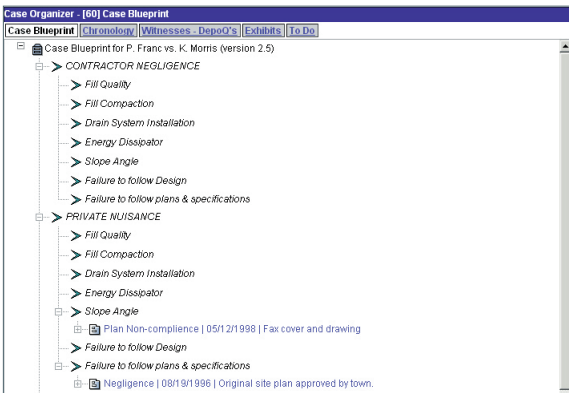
Case Organizer - [60] Case Blueprint

Case Blueprint | Chronology | Witnesses - DepoQ's | Exhibits | To Do

Case Blueprint for P. Franc vs. K. Morris (version 2.5)

CONTRACTOR NEGLIGENCE
Fill Quality
Fill Compaction
Drain System Installation
Energy Dissipator
Slope Angle
Failure to follow Design
Failure to follow plans & specifications

PRIVATE NUISANCE
Fill Quality
Fill Compaction
Drain System Installation
Energy Dissipator
Slope Angle
Plan Non-complience | 05/12/1998 | Fax cover and drawing
Failure to follow Design
Failure to follow plans & specifications
Negligence | 08/19/1996 | Original site plan approved by town.